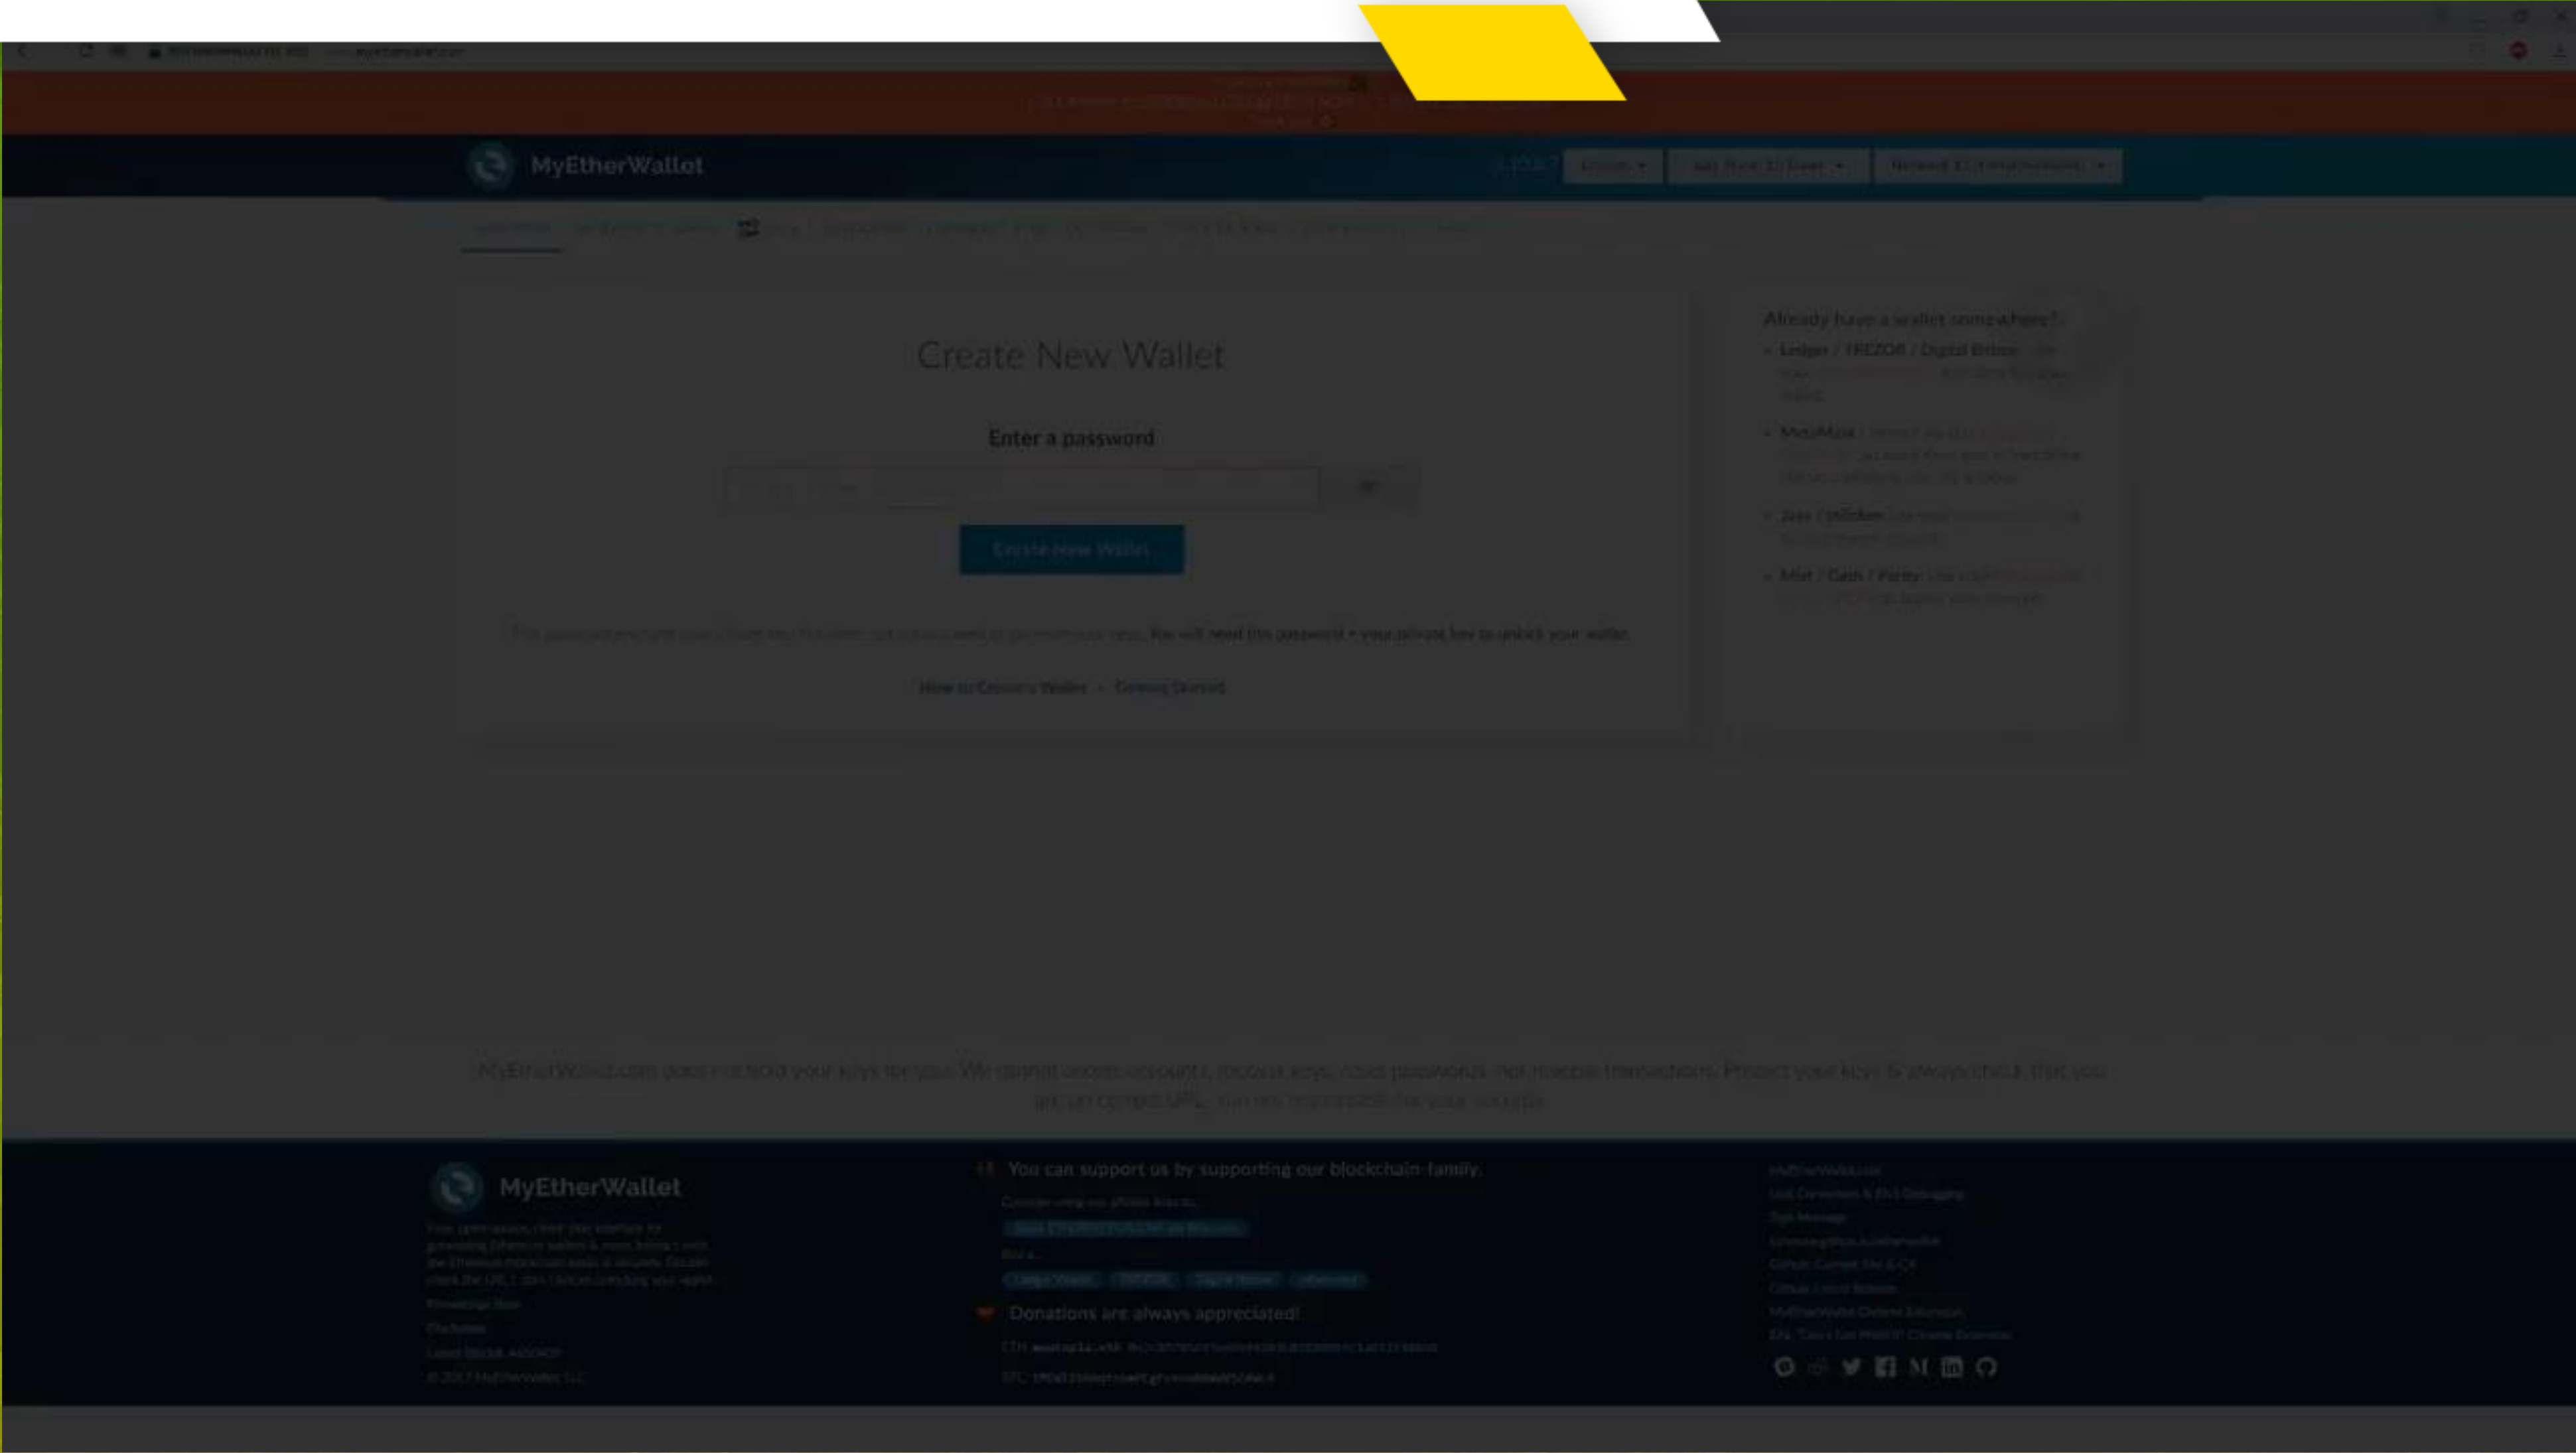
MyEtherWallet

Create New Wallet

Enter a password

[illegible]

Create New Wallet

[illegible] You will need this password + your private key to unlock your wallet.

How to Create a Wallet · Getting Started

Already have a wallet somewhere?

Ledger / TREZOR / Digital Bitbox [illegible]

MetaMask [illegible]

Jaxx / imToken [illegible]

Mist / Geth / Parity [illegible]

MyEtherWallet.com does not hold your keys for you. We cannot access accounts, recover keys, reset passwords, nor reverse transactions. Protect your keys & always check that you are on correct URL. You are responsible for your security.

MyEtherWallet

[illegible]

You can support us by supporting our blockchain-family.

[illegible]

Donations are always appreciated!

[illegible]